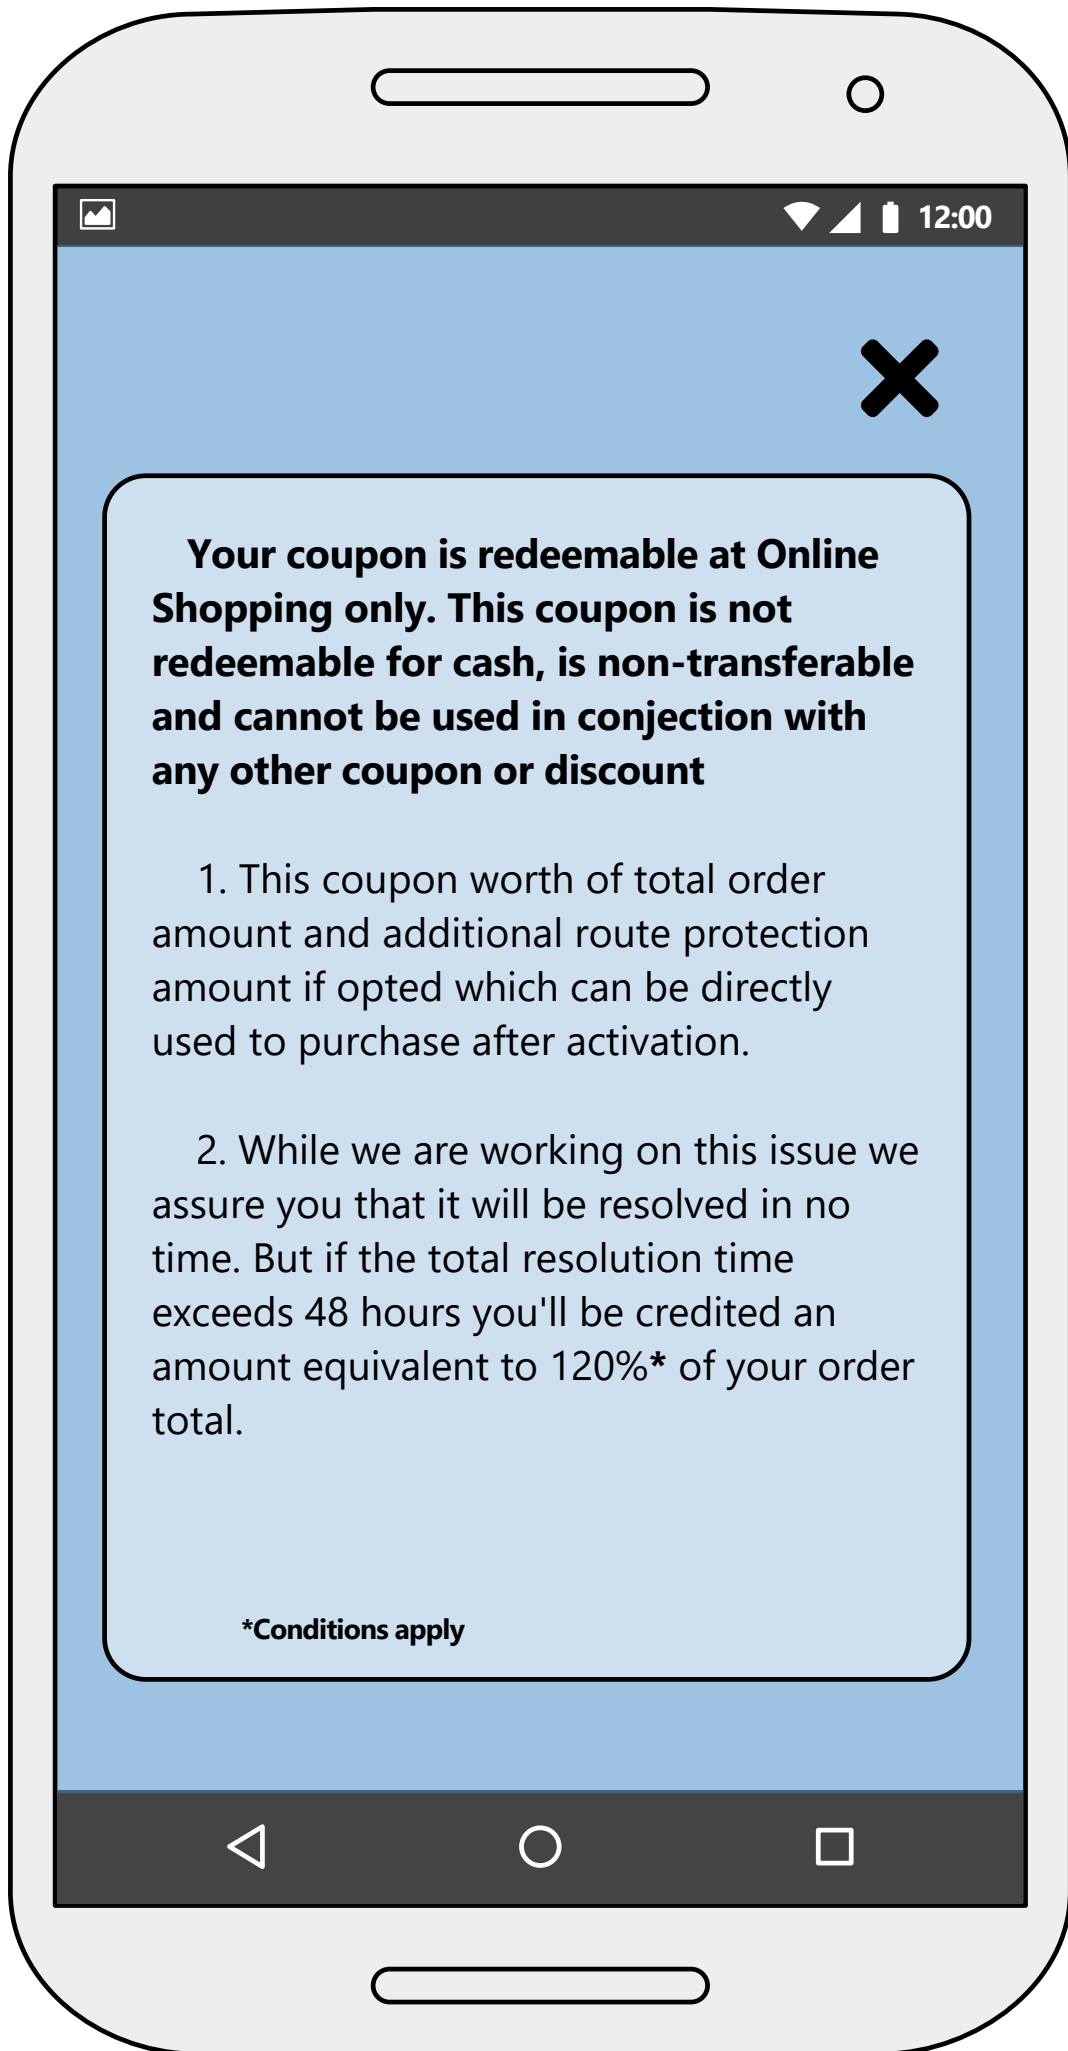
12:00

Your coupon is redeemable at Online Shopping only. This coupon is not redeemable for cash, is non-transferable and cannot be used in conjection with any other coupon or discount

1. This coupon worth of total order amount and additional route protection amount if opted which can be directly used to purchase after activation.

2. While we are working on this issue we assure you that it will be resolved in no time. But if the total resolution time exceeds 48 hours you'll be credited an amount equivalent to 120%* of your order total.

*Conditions apply